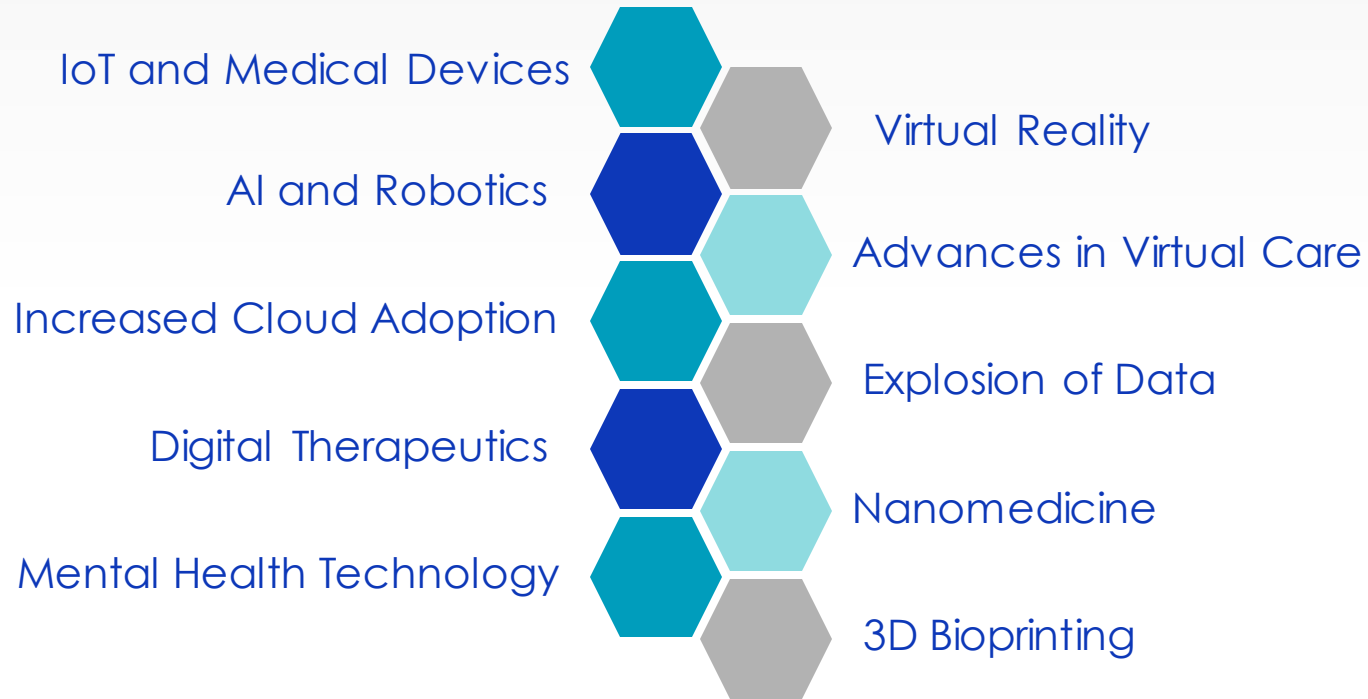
IoT and Medical Devices

Virtual Reality

AI and Robotics

Advances in Virtual Care

Increased Cloud Adoption

Explosion of Data

Digital Therapeutics

Nanomedicine

Mental Health Technology

3D Bioprinting